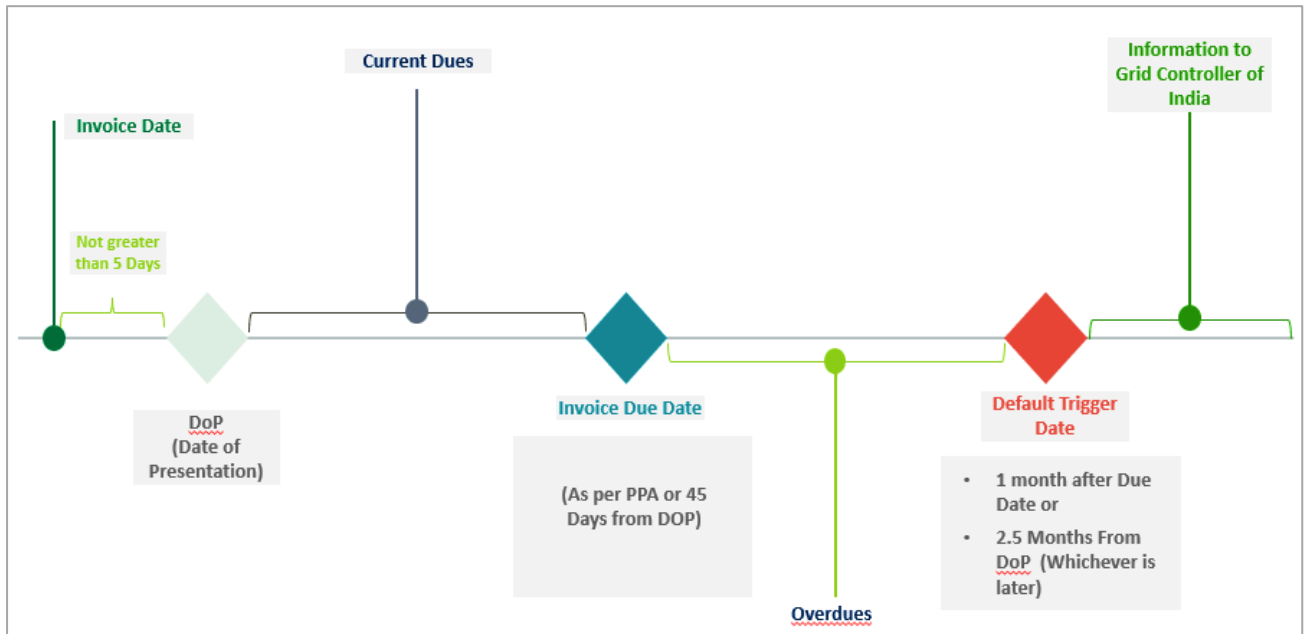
Current Dues

Information to Grid Controller of India

Invoice Date

Not greater than 5 Days

DoP (Date of Presentation)

Invoice Due Date

(As per PPA or 45 Days from DOP)

Default Trigger Date

- 1 month after Due Date or
- 2.5 Months From DoP (Whichever is later)

Overdues